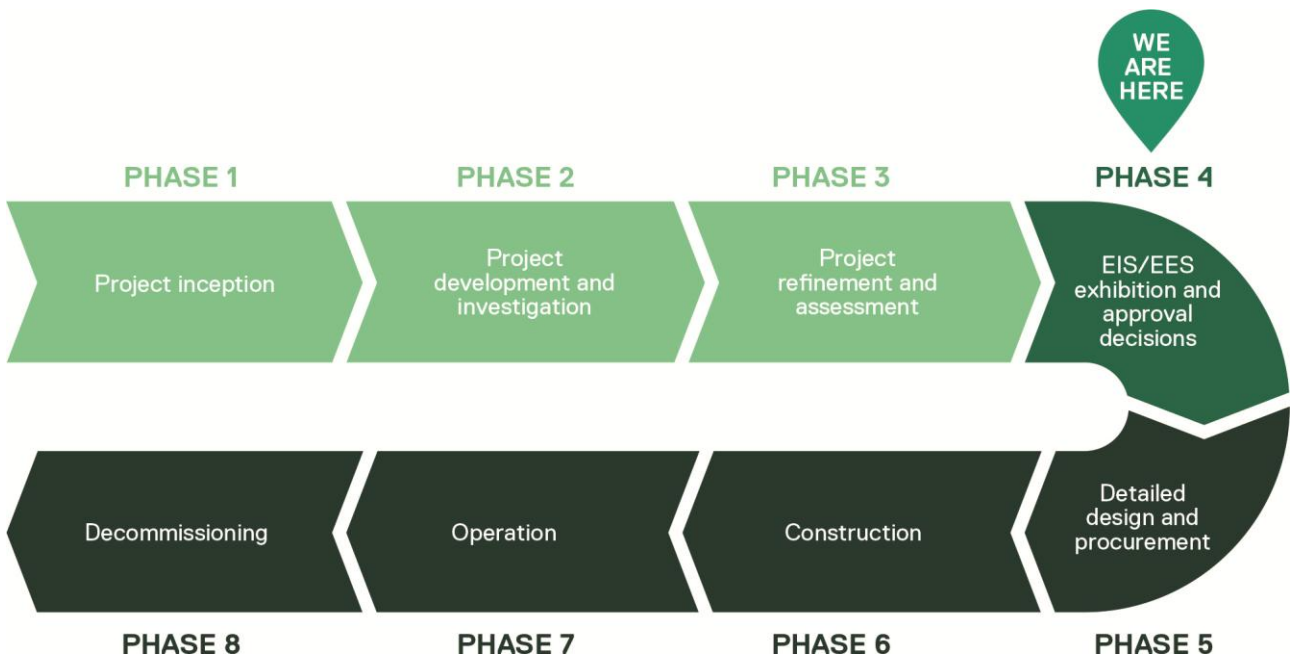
WE ARE HERE

PHASE 1
Project inception

PHASE 2
Project development and investigation

PHASE 3
Project refinement and assessment

PHASE 4
EIS/EES exhibition and approval decisions

PHASE 5
Detailed design and procurement

PHASE 6
Construction

PHASE 7
Operation

PHASE 8
Decommissioning